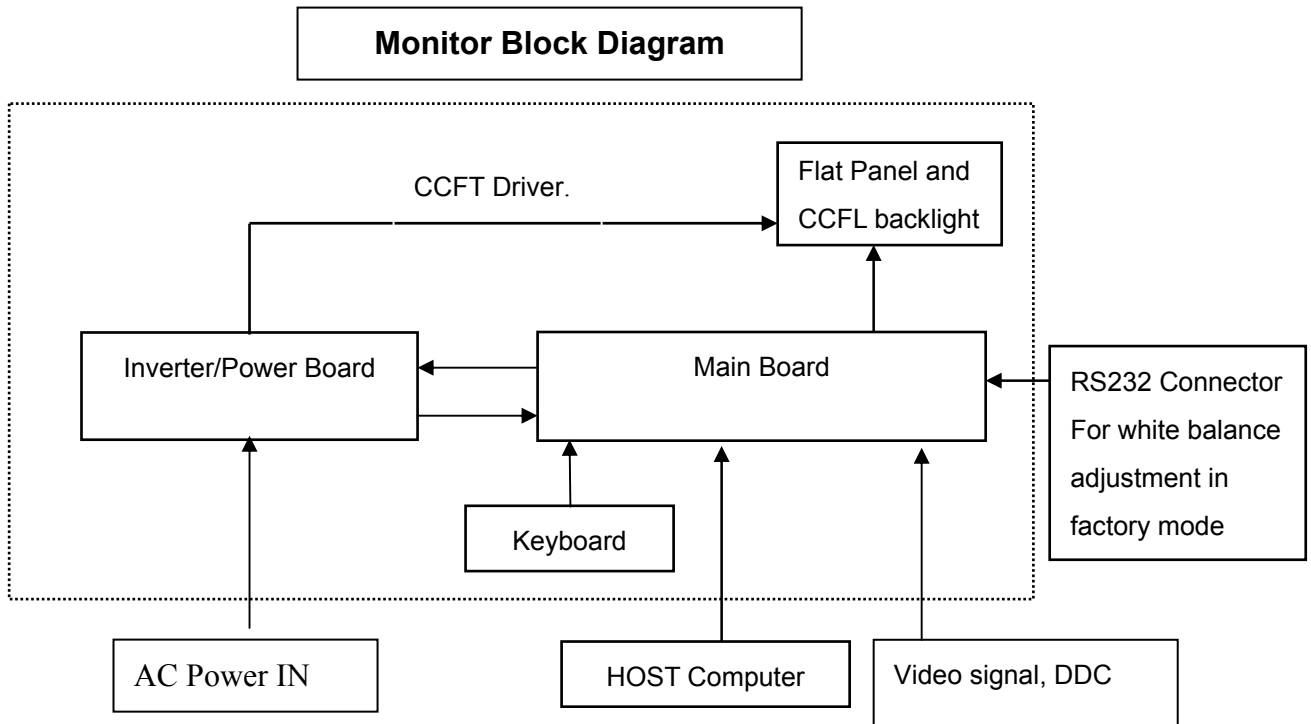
Monitor Block Diagram

CCFT Driver.

Flat Panel and CCFL backlight

Inverter/Power Board

Main Board

RS232 Connector For white balance adjustment in factory mode

Keyboard

AC Power IN

HOST Computer

Video signal, DDC